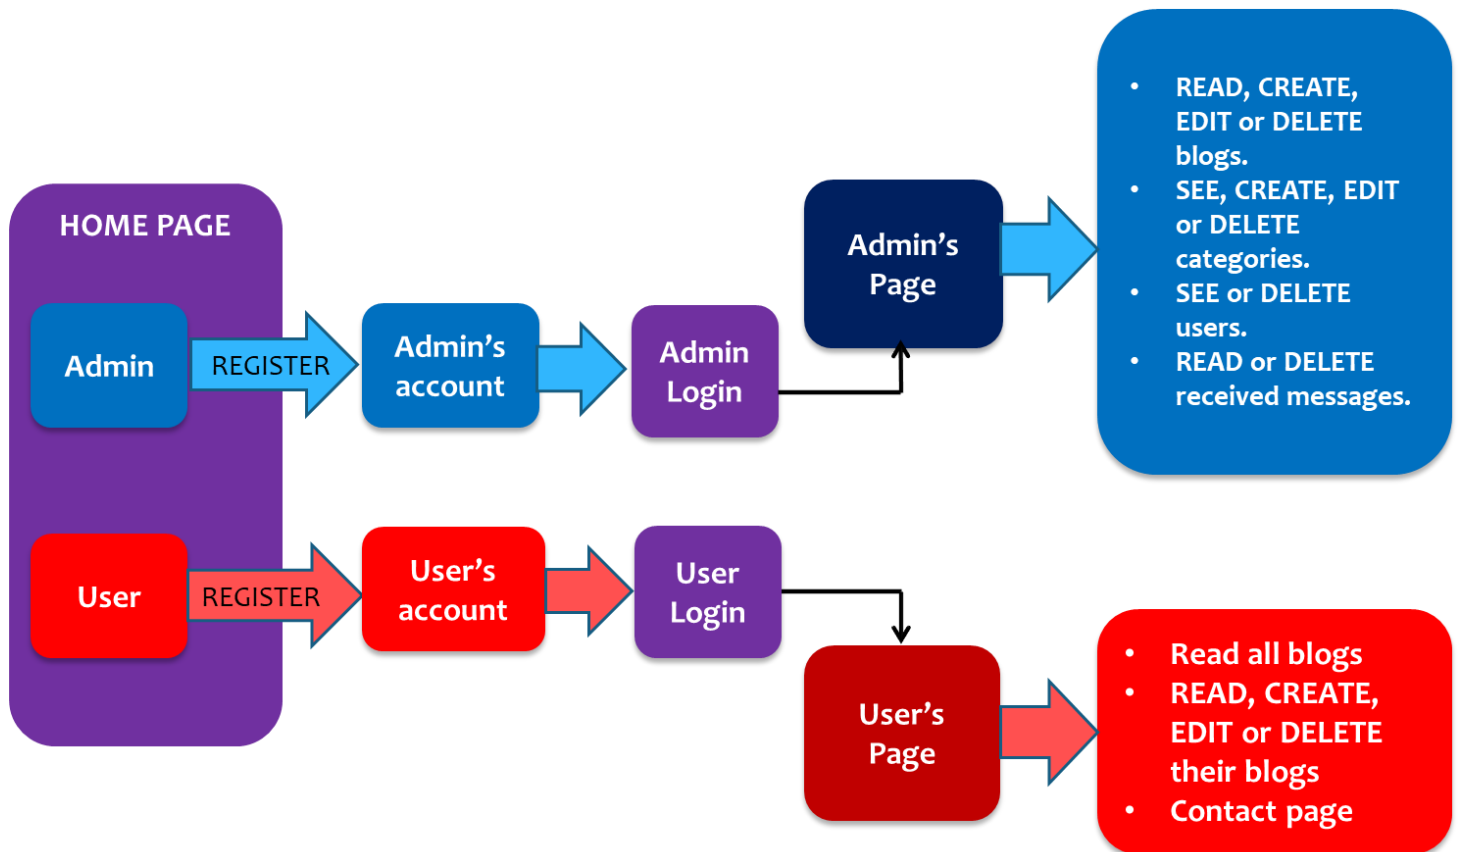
HOME PAGE

Admin

REGISTER

Admin's account

Admin Login

Admin's Page

- READ, CREATE, EDIT or DELETE blogs.
- SEE, CREATE, EDIT or DELETE categories.
- SEE or DELETE users.
- READ or DELETE received messages.

User

REGISTER

User's account

User Login

User's Page

- Read all blogs
- READ, CREATE, EDIT or DELETE their blogs
- Contact page